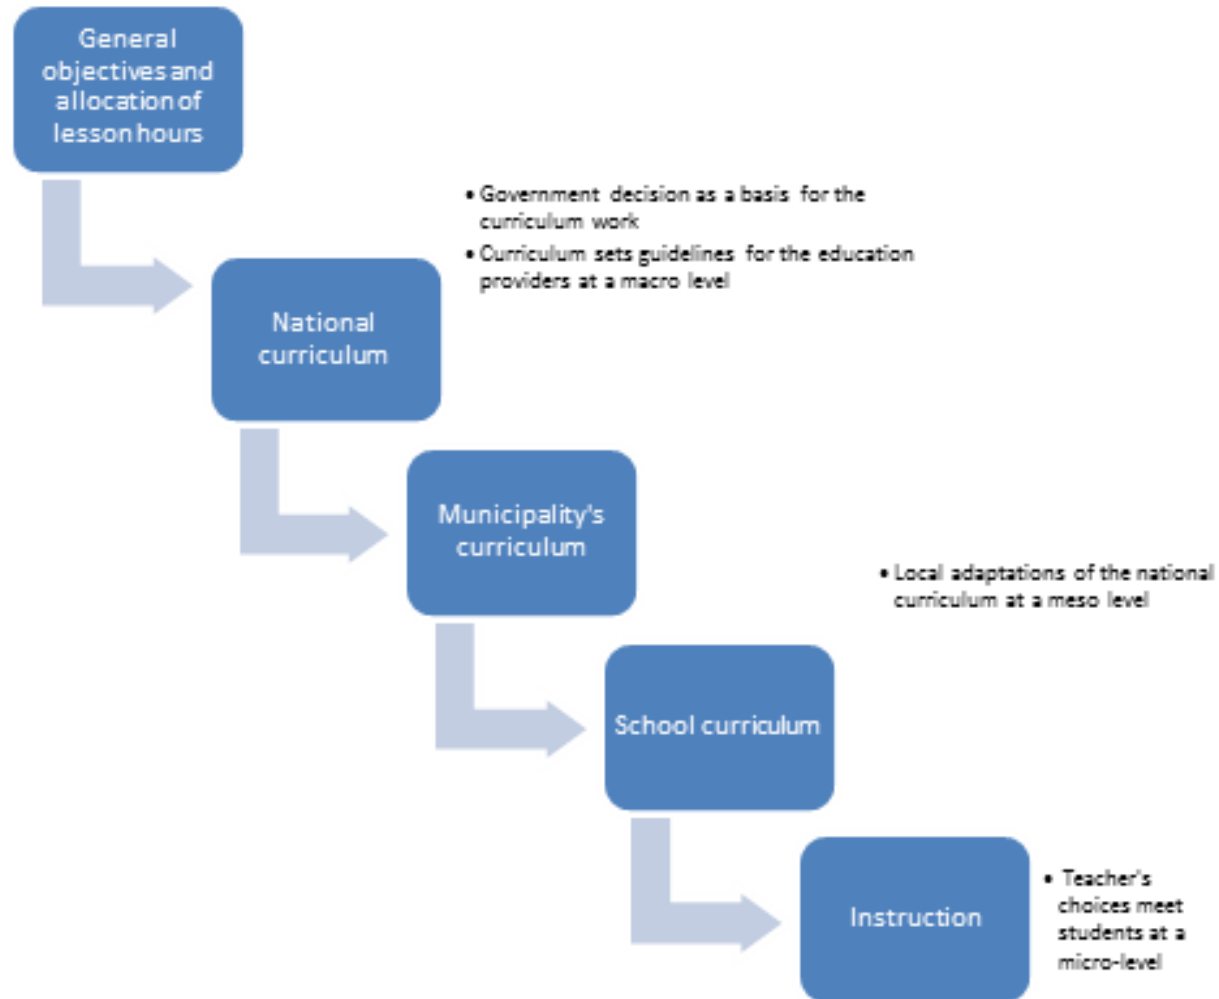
General objectives and allocation of lesson hours

• Government decision as a basis for the curriculum work
• Curriculum sets guidelines for the education providers at a macro level

National curriculum

Municipality's curriculum

• Local adaptations of the national curriculum at a meso level

School curriculum

Instruction

• Teacher's choices meet students at a micro-level